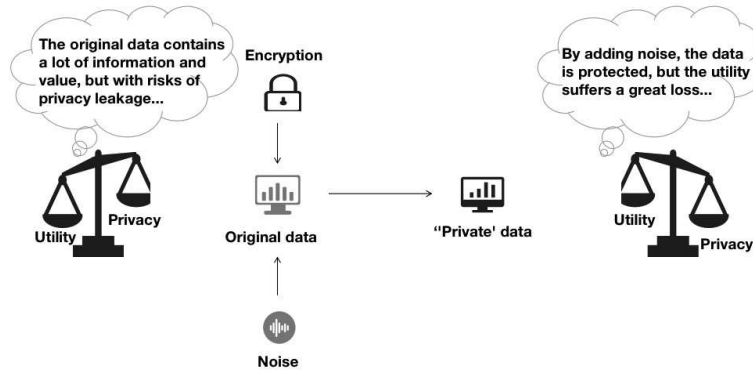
The original data contains a lot of information and value, but with risks of privacy leakage...

Utility

Privacy

Encryption

Original data

Noise

''Private' data

By adding noise, the data is protected, but the utility suffers a great loss...

Utility

Privacy